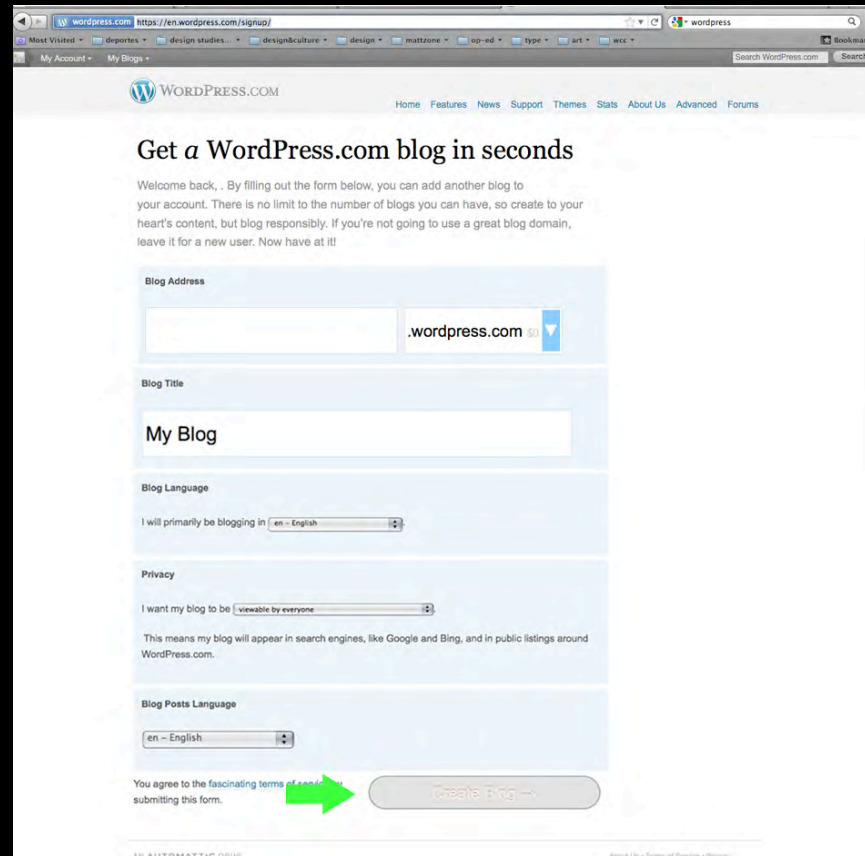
wordpress.com https://en.wordpress.com/signup/

wordpress

Most Visited deportes design studies... design&culture design mattzone op-ed type art wcc Bookmarks

My Account My Blogs

Search WordPress.com Search

WordPress.com

Home Features News Support Themes Stats About Us Advanced Forums

Get a WordPress.com blog in seconds

Welcome back, . By filling out the form below, you can add another blog to your account. There is no limit to the number of blogs you can have, so create to your heart's content, but blog responsibly. If you're not going to use a great blog domain, leave it for a new user. Now have at it!

Blog Address

.wordpress.com $0

Blog Title

My Blog

Blog Language

I will primarily be blogging in en – English.

Privacy

I want my blog to be viewable by everyone.

This means my blog will appear in search engines, like Google and Bing, and in public listings around WordPress.com.

Blog Posts Language

en – English

You agree to the fascinating terms of service by submitting this form.

Create Blog →

AUTOMATTIC

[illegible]